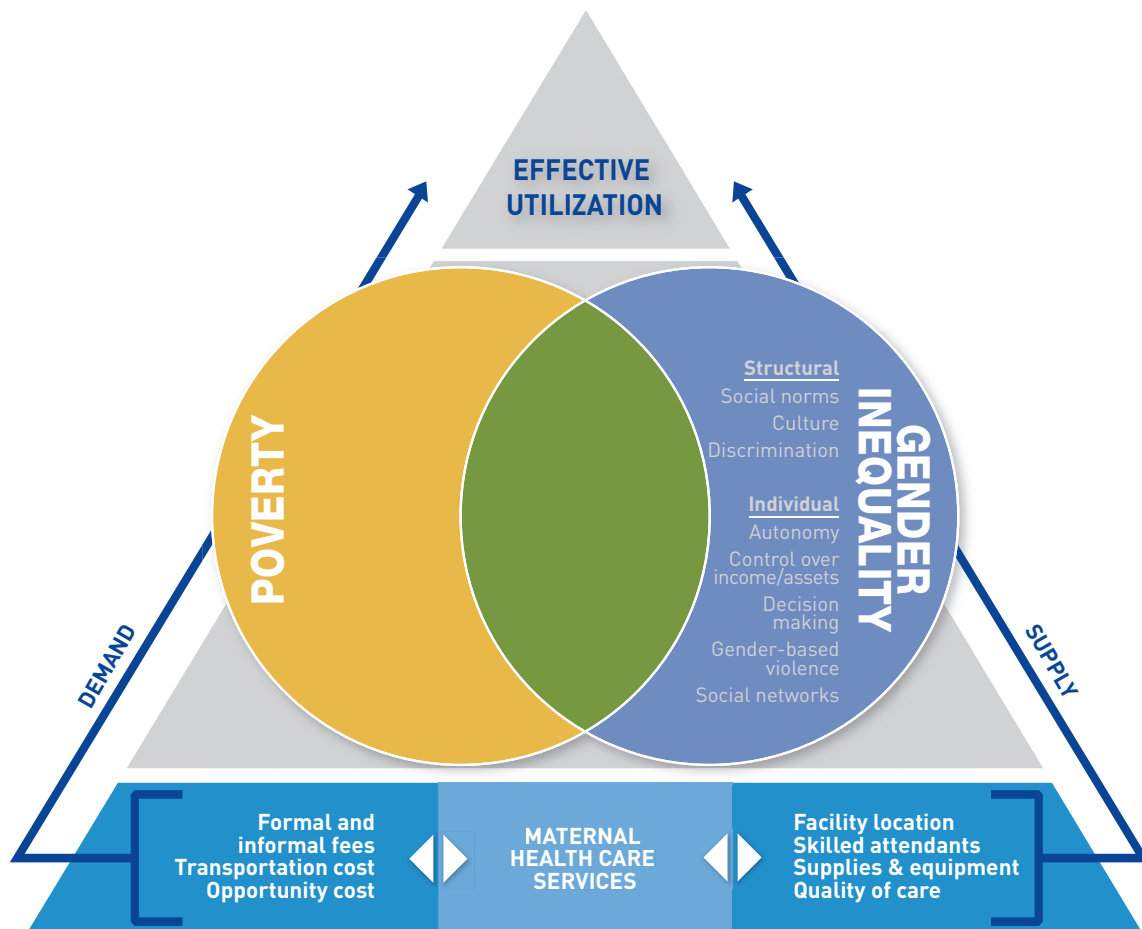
EFFECTIVE UTILIZATION

POVERTY

GENDER INEQUALITY

Structural
Social norms
Culture
Discrimination

Individual
Autonomy
Control over income/assets
Decision making
Gender-based violence
Social networks

DEMAND

SUPPLY

Formal and informal fees
Transportation cost
Opportunity cost

MATERNAL HEALTH CARE SERVICES

Facility location
Skilled attendants
Supplies & equipment
Quality of care